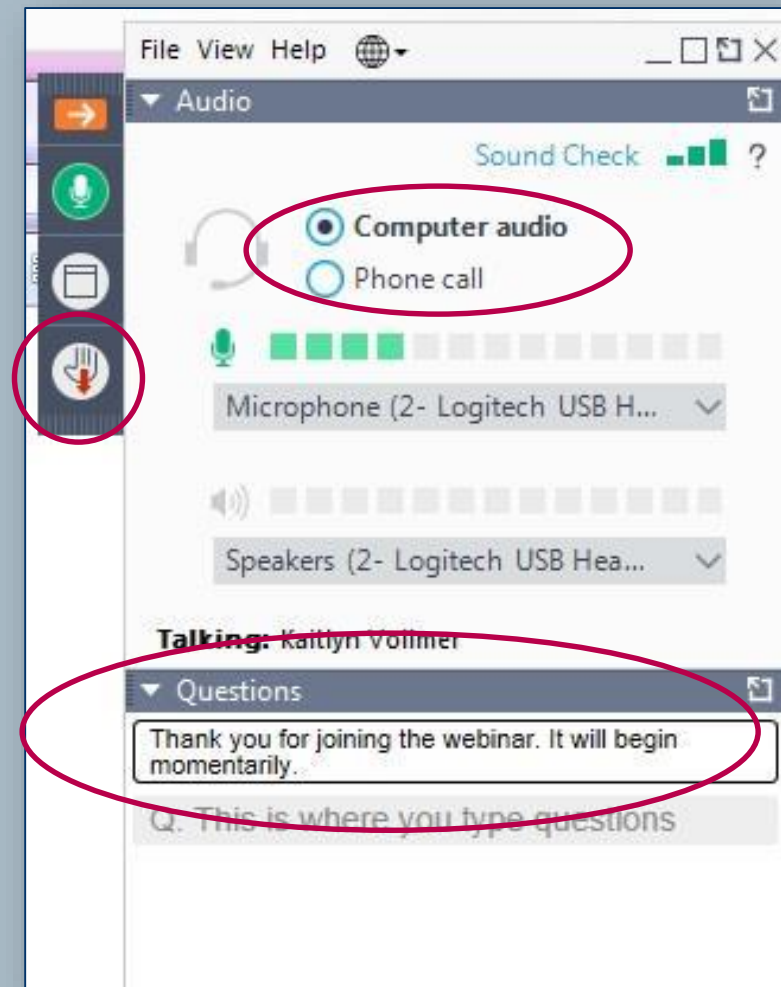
File View Help

Audio

Sound Check ?

Computer audio

Phone call

Microphone (2- Logitech USB H...

Speakers (2- Logitech USB Hea...

Talking: Kaitlyn Vollmer

Questions

Thank you for joining the webinar. It will begin momentarily.

Q. This is where you type questions